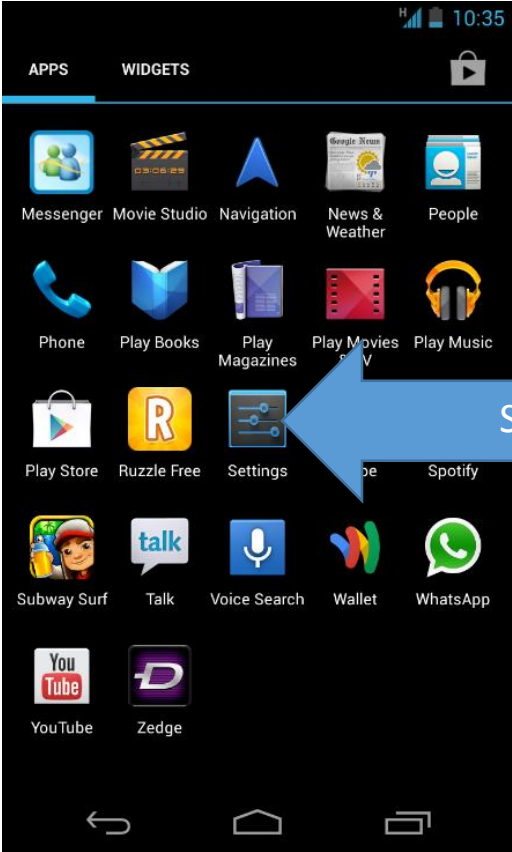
H 10:35

APPS WIDGETS

Messenger
Movie Studio
Navigation
News & Weather
People

Phone
Play Books
Play Magazines
Play Movies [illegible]V
Play Music

S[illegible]

Play Store
Ruzzle Free
Settings
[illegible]be
Spotify

Subway Surf
Talk
Voice Search
Wallet
WhatsApp

YouTube
Zedge

Google News
03:06:23
talk
You Tube